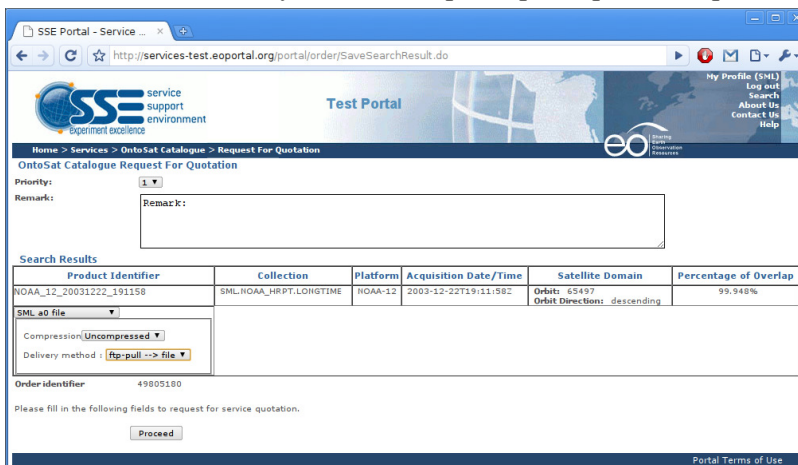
SSE Portal - Service ... ×

http://services-test.eoportal.org/portal/order/SaveSearchResult.do

SSE service support environment experiment excellence

Test Portal

My Profile (SML)
Log out
Search
About Us
Contact Us
Help

Sharing Earth Observation Resources

Home > Services > OntoSat Catalogue > Request For Quotation

OntoSat Catalogue Request For Quotation

Priority: 1

Remark: Remark:

Search Results

| Product Identifier | Collection | Platform | Acquisition Date/Time | Satellite Domain | Percentage of Overlap |
|---|---|---|---|---|---|
| NOAA_12_20031222_191158 | SML.NOAA_HRPT.LONGTIME | NOAA-12 | 2003-12-22T19:11:582 | Orbit: 65497 Orbit Direction: descending | 99.948% |

SML a0 file

Compression Uncompressed

Delivery method : ftp-pull --> file

Order identifier 49805180

Please fill in the following fields to request for service quotation.

Proceed

Portal Terms of Use